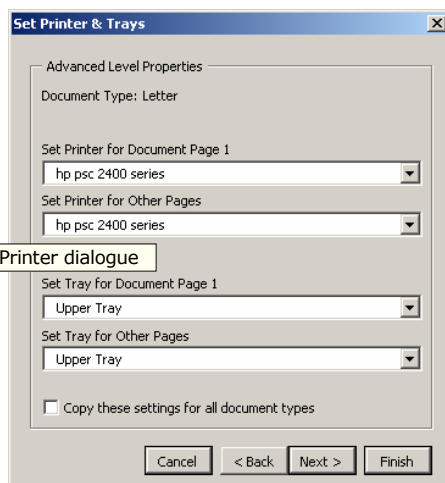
Set Printer & Trays

Advanced Level Properties

Document Type: Letter

Set Printer for Document Page 1

hp psc 2400 series

Set Printer for Other Pages

hp psc 2400 series

Printer dialogue

Set Tray for Document Page 1

Upper Tray

Set Tray for Other Pages

Upper Tray

Copy these settings for all document types

Cancel

< Back

Next >

Finish